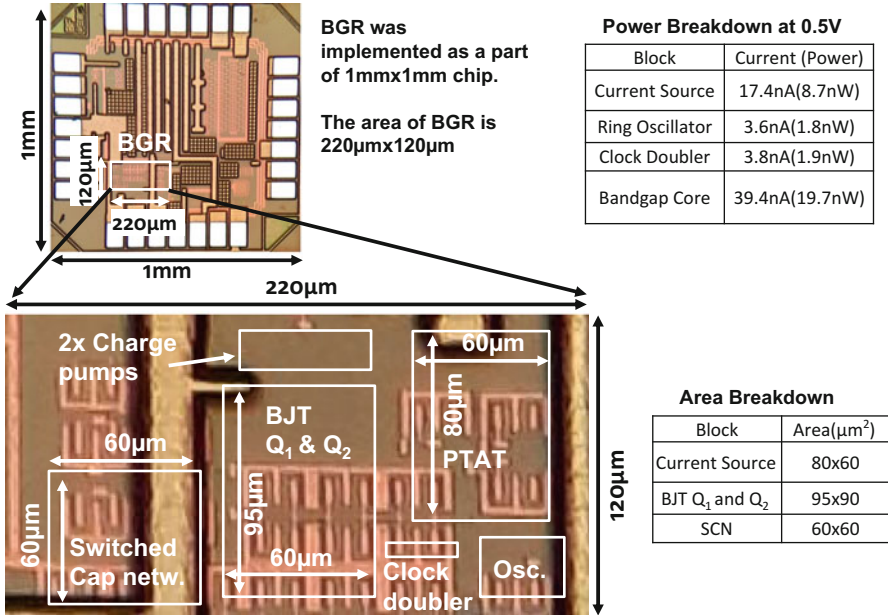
1mm

BGR

120μm

220μm

1mm

BGR was implemented as a part of 1mmx1mm chip.

The area of BGR is 220μmx120μm

Power Breakdown at 0.5V

| Block | Current (Power) |
|---|---|
| Current Source | 17.4nA(8.7nW) |
| Ring Oscillator | 3.6nA(1.8nW) |
| Clock Doubler | 3.8nA(1.9nW) |
| Bandgap Core | 39.4nA(19.7nW) |

220μm

2x Charge pumps

60μm

BJT $Q_1$ & $Q_2$

80μm

PTAT

60μm

60μm

Switched Cap netw.

95μm

60μm

Clock doubler

Osc.

120μm

Area Breakdown

| Block | Area($\mu m^2$) |
|---|---|
| Current Source | 80x60 |
| BJT $Q_1$ and $Q_2$ | 95x90 |
| SCN | 60x60 |